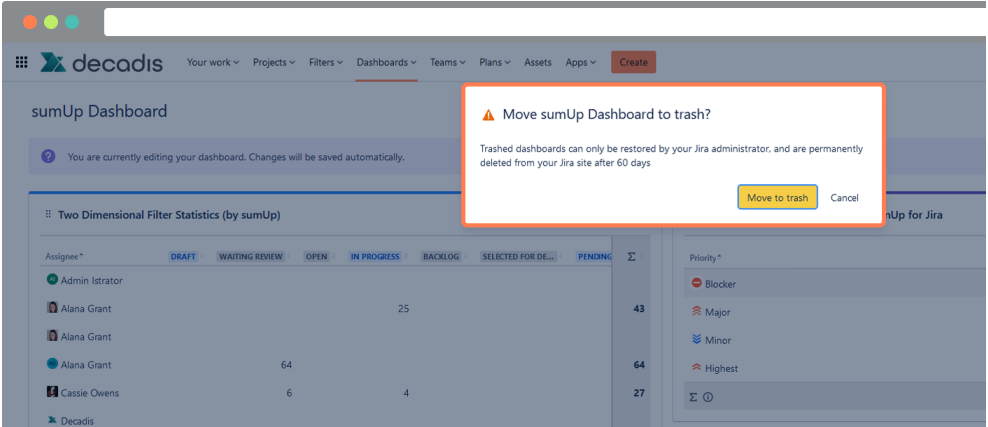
decadis Your work Projects Filters Dashboards Teams Plans Assets Apps Create

sumUp Dashboard

You are currently editing your dashboard. Changes will be saved automatically.

Move sumUp Dashboard to trash?

Trashed dashboards can only be restored by your Jira administrator, and are permanently deleted from your Jira site after 60 days

Move to trash Cancel

Two Dimensional Filter Statistics (by sumUp)

| Assignee | DRAFT | WAITING REVIEW | OPEN | IN PROGRESS | BACKLOG | SELECTED FOR DE... | PENDING | Σ |
|---|---|---|---|---|---|---|---|---|
| Admin Istrator | | | | | | | | |
| Alana Grant | | | | 25 | | | | 43 |
| Alana Grant | | | | | | | | |
| Alana Grant | | 64 | | | | | | 64 |
| Cassie Owens | | 6 | | 4 | | | | 27 |
| Decadis | | | | | | | | |

nUp for Jira

Priority
Blocker
Major
Minor
Highest
Σ